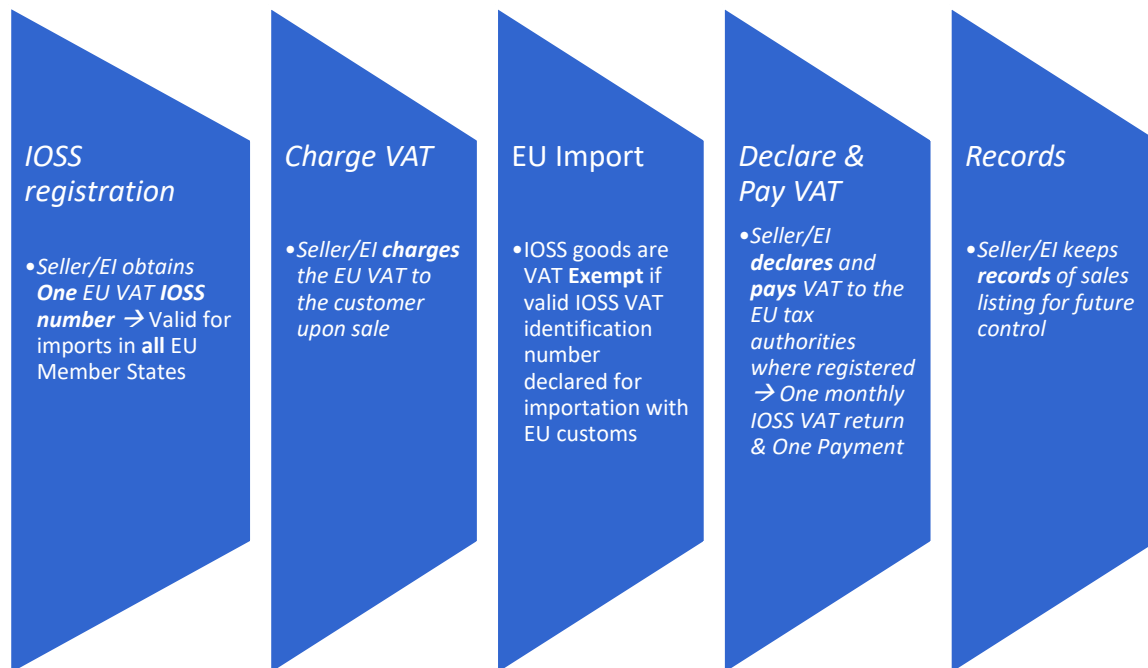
IOSS registration

•Seller/EI obtains One EU VAT IOSS number → Valid for imports in all EU Member States

Charge VAT

•Seller/EI charges the EU VAT to the customer upon sale

EU Import

•IOSS goods are VAT Exempt if valid IOSS VAT identification number declared for importation with EU customs

Declare & Pay VAT

•Seller/EI declares and pays VAT to the EU tax authorities where registered → One monthly IOSS VAT return & One Payment

Records

•Seller/EI keeps records of sales listing for future control